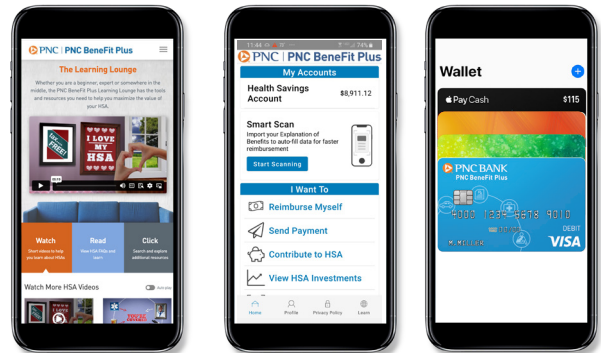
PNC | PNC BeneFit Plus

The Learning Lounge

Whether you are a beginner, expert or somewhere in the middle, the PNC BeneFit Plus Learning Lounge has the tools and resources you need to help you maximize the value of your HSA.

I LOVE MY HSA

Watch
Short videos to help you learn about HSAs

Read
View HSA Guides and more

Click
Search and explore additional resources

Watch More HSA Videos

11:44

PNC | PNC BeneFit Plus

My Accounts

Health Savings Account $8,911.12

Smart Scan
Import your Explanation of Benefits to auto-fill data for faster reimbursement

Start Scanning

I Want To

Reimburse Myself

Send Payment

Contribute to HSA

View HSA Investments

Home Profile Privacy Policy Learn

Wallet

Pay Cash $115

PNC BANK
PNC BeneFit Plus

4000 1234 5678 9010

DEBIT
VISA

M MILLER